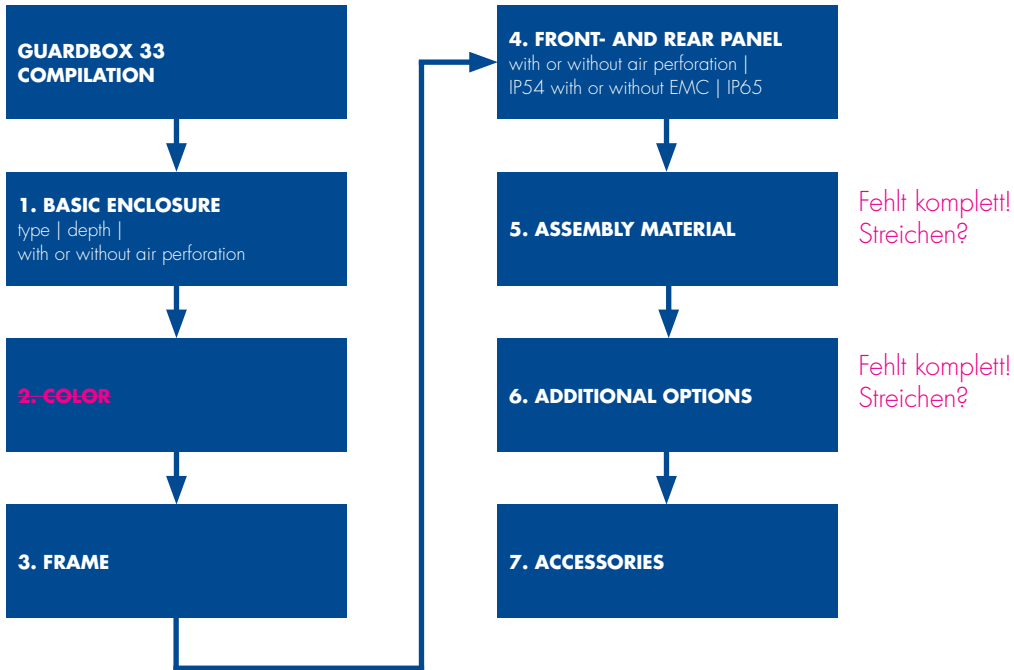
GUARDBOX 33 COMPILATION

1. BASIC ENCLOSURE
type | depth |
with or without air perforation

2. COLOR

3. FRAME

4. FRONT- AND REAR PANEL
with or without air perforation |
IP54 with or without EMC | IP65

5. ASSEMBLY MATERIAL

Fehlt komplett!
Streichen?

6. ADDITIONAL OPTIONS

Fehlt komplett!
Streichen?

7. ACCESSORIES